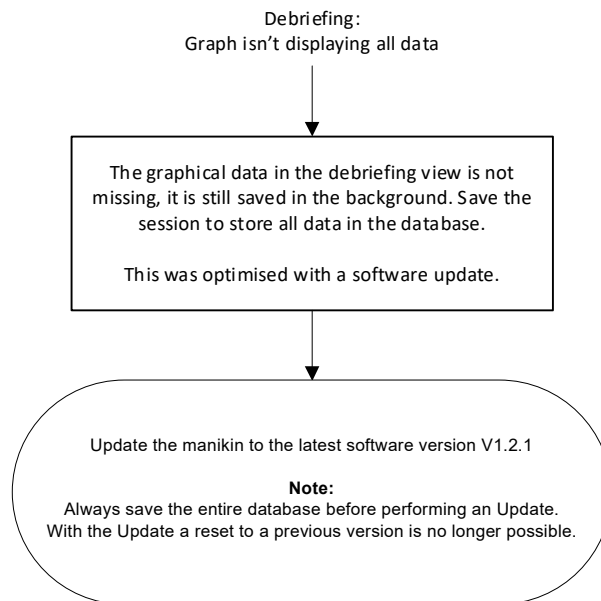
Debriefing:
Graph isn’t displaying all data

The graphical data in the debriefing view is not missing, it is still saved in the background. Save the session to store all data in the database.

This was optimised with a software update.

Update the manikin to the latest software version V1.2.1

Note:
Always save the entire database before performing an Update. With the Update a reset to a previous version is no longer possible.